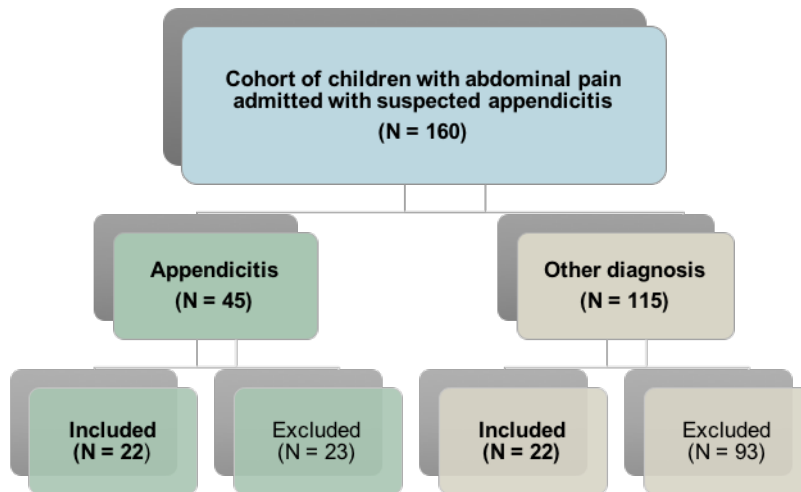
Cohort of children with abdominal pain admitted with suspected appendicitis
(N = 160)

Appendicitis
(N = 45)

Other diagnosis
(N = 115)

Included
(N = 22)

Excluded
(N = 23)

Included
(N = 22)

Excluded
(N = 93)